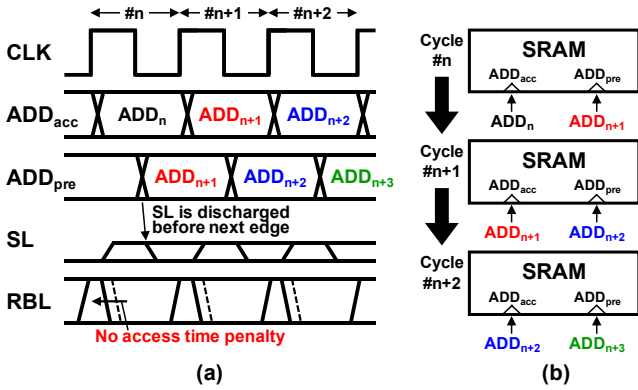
#n #n+1 #n+2

CLK

$ADD_{acc}$ $ADD_n$ $ADD_{n+1}$ $ADD_{n+2}$

$ADD_{pre}$ $ADD_{n+1}$ $ADD_{n+2}$ $ADD_{n+3}$

SL is discharged before next edge

SL

RBL

No access time penalty

(a)

Cycle #n
SRAM
$ADD_{acc}$ $ADD_{pre}$
$ADD_n$ $ADD_{n+1}$

Cycle #n+1
SRAM
$ADD_{acc}$ $ADD_{pre}$
$ADD_{n+1}$ $ADD_{n+2}$

Cycle #n+2
SRAM
$ADD_{acc}$ $ADD_{pre}$
$ADD_{n+2}$ $ADD_{n+3}$

(b)